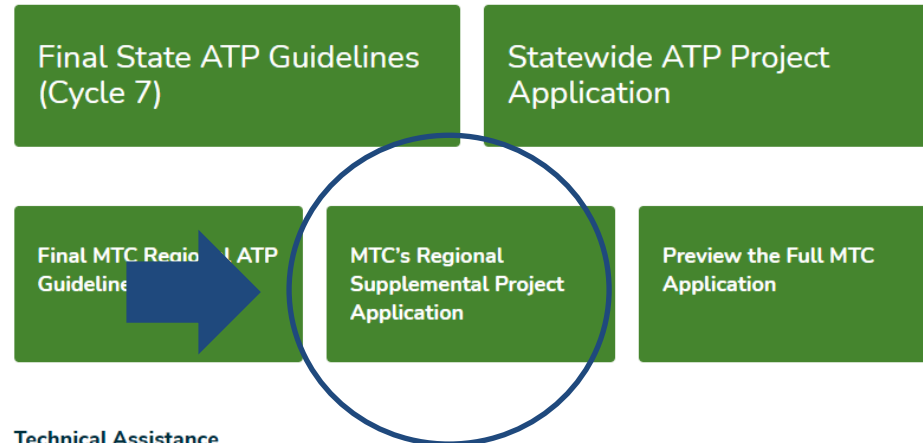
Final State ATP Guidelines (Cycle 7)

Statewide ATP Project Application

Final MTC Regio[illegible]l ATP Guideline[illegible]

MTC's Regional Supplemental Project Application

Preview the Full MTC Application

Technical Assistance